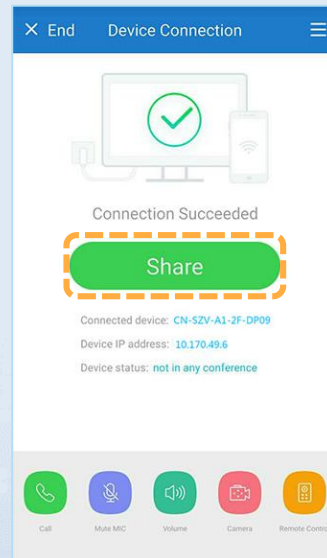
✕ End Device Connection

Connection Succeeded

Share

Connected device: CN-SZV-A1-2F-DP09

Device IP address: 10.170.49.6

Device status: not in any conference

Call
Mute MIC
Volume
Camera
Remote Contro